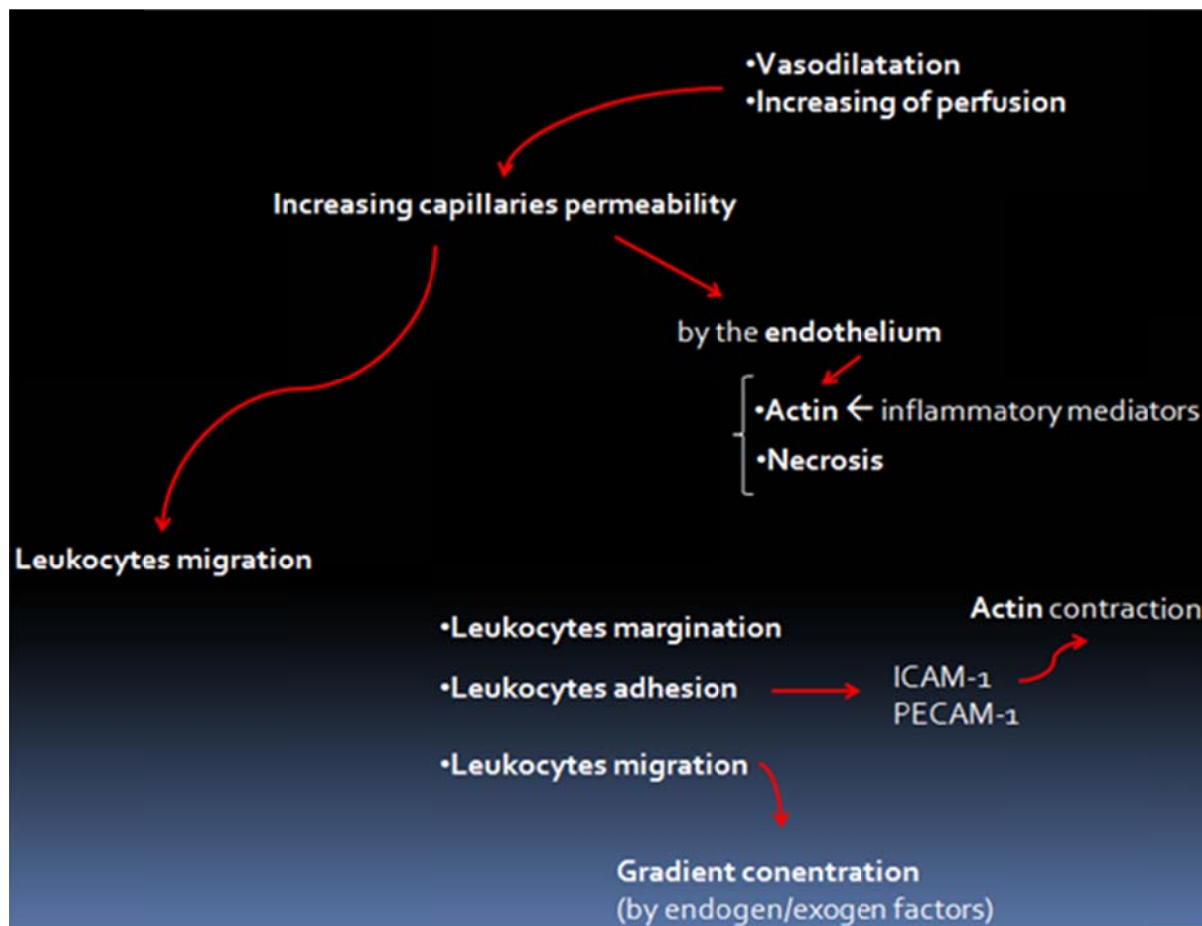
•Vasodilatation
•Increasing of perfusion

Increasing capillaries permeability

by the endothelium

•Actin ← inflammatory mediators
•Necrosis

Leukocytes migration

Actin contraction

•Leukocytes margination
•Leukocytes adhesion

ICAM-1
PECAM-1

•Leukocytes migration

Gradient conentration
(by endogen/exogen factors)